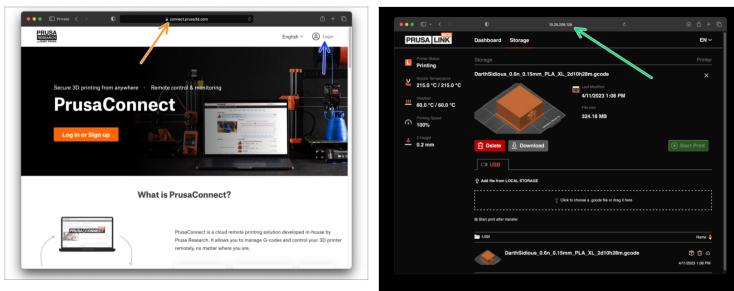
Private

connect.prusa3d.com

English

Log in

Secure 3D printing from anywhere • Remote control & monitoring

PrusaConnect

Log in or Sign up

What is PrusaConnect?

PrusaConnect is a cloud remote printing solution developed in-house by Prusa Research. It allows you to manage G-codes and control your 3D printer remotely, no matter where you are.

10.24.206.126

PRUSA LINK

Dashboard

Storage

EN

Printer Status
Printing

Nozzle Temperature
215.0 °C / 215.0 °C

Heatbed
60.0 °C / 60.0 °C

Printing Speed
100%

Z-Height
0.2 mm

Storage

Printer

DarthSidious_0.6n_0.15mm_PLA_XL_2d10h28m.gcode

Last Modified
4/11/2023 1:08 PM

File size
324.16 MB

Delete

Download

Start Print

USB

Add file from LOCAL STORAGE

Click to choose a gcode file or drag it here

Start print after transfer

USB

Name

DarthSidious_0.6n_0.15mm_PLA_XL_2d10h28m.gcode

4/11/2023 1:08 PM